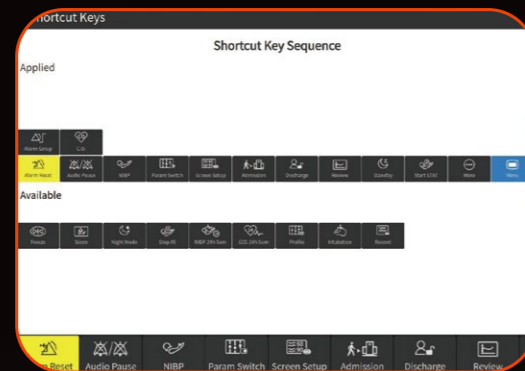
hortcut Keys

Shortcut Key Sequence

Applied

Alarm Setup
C.O.

Alarm Reset
Audio Pause
NIBP
Param Switch
Screen Setup
Admission
Discharge
Review
Standby
Start 15sC
More
Menu

Available

Freeze
Score
Night Mode
Step FE
NIBP 24h Sum
ECG 24h Sum
Profile
Intubation
Record

Reset
Audio Pause
NIBP
Param Switch
Screen Setup
Admission
Discharge
Review